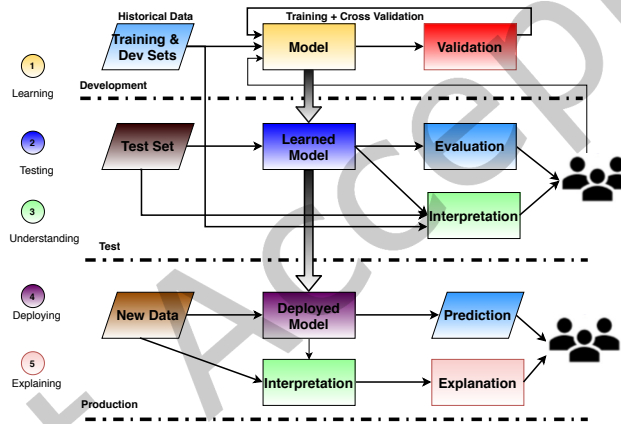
Historical Data

Training + Cross Validation

Training & Dev Sets

Model

Validation

1

Learning

Development

2

Testing

Test Set

Learned Model

Evaluation

3

Understanding

Interpretation

Test

4

Deploying

New Data

Deployed Model

Prediction

5

Explaining

Interpretation

Explanation

Production

Accepted